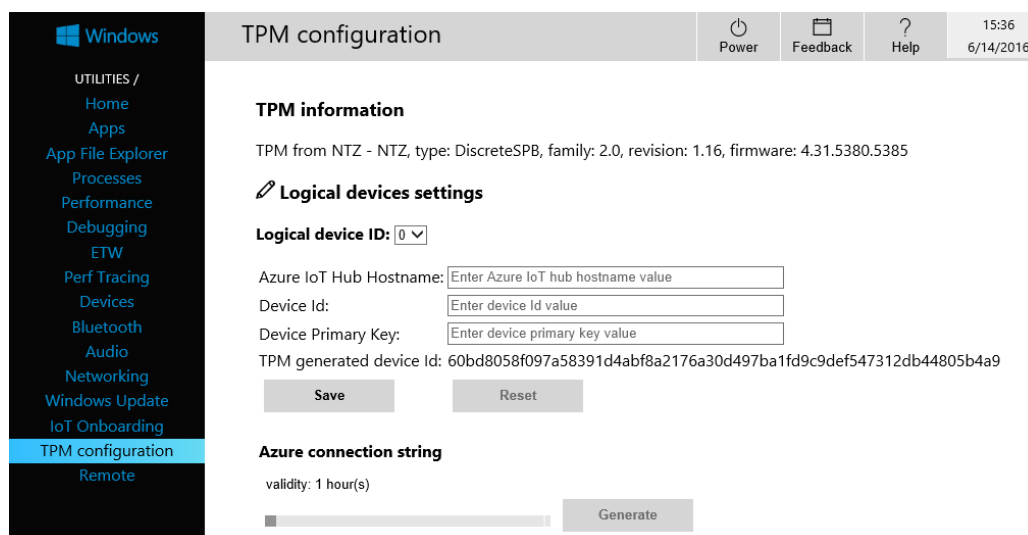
Windows

UTILITIES /
Home
Apps
App File Explorer
Processes
Performance
Debugging
ETW
Perf Tracing
Devices
Bluetooth
Audio
Networking
Windows Update
IoT Onboarding
TPM configuration
Remote

TPM configuration

Power
Feedback
Help
15:36
6/14/2016

TPM information

TPM from NTZ - NTZ, type: DiscreteSPB, family: 2.0, revision: 1.16, firmware: 4.31.5380.5385

Logical devices settings

Logical device ID: 0

Azure IoT Hub Hostname: Enter Azure IoT hub hostname value
Device Id: Enter device Id value
Device Primary Key: Enter device primary key value
TPM generated device Id: 60bd8058f097a58391d4abf8a2176a30d497ba1fd9c9def547312db44805b4a9

Save
Reset

Azure connection string

validity: 1 hour(s)

Generate